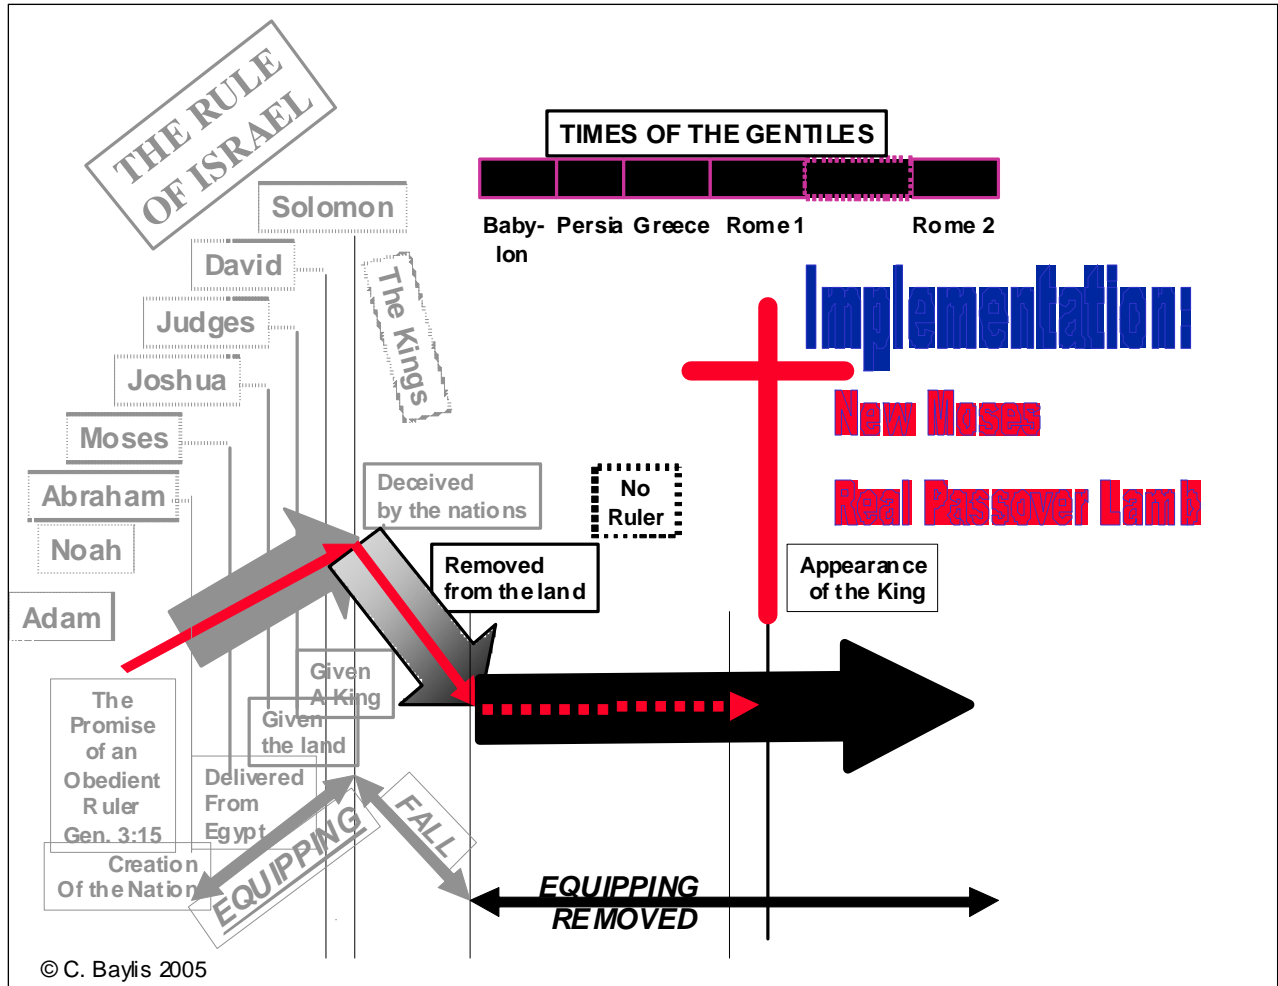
THE RULE OF ISRAEL

TIMES OF THE GENTILES

Baby-lon Persia Greece Rome 1 Rome 2

Solomon

David

Judges

Joshua

Moses

Abraham

Noah

Adam

The Kings

Implementation:

New Moses

Real Passover Lamb

Deceived by the nations

No Ruler

Removed from the land

Appearance of the King

Given A King

Given the land

The Promise of an Obedient Ruler Gen. 3:15

Delivered From Egypt

Creation Of the Nation

EQUIPPING

FALL

EQUIPPING REMOVED

© C. Baylis 2005